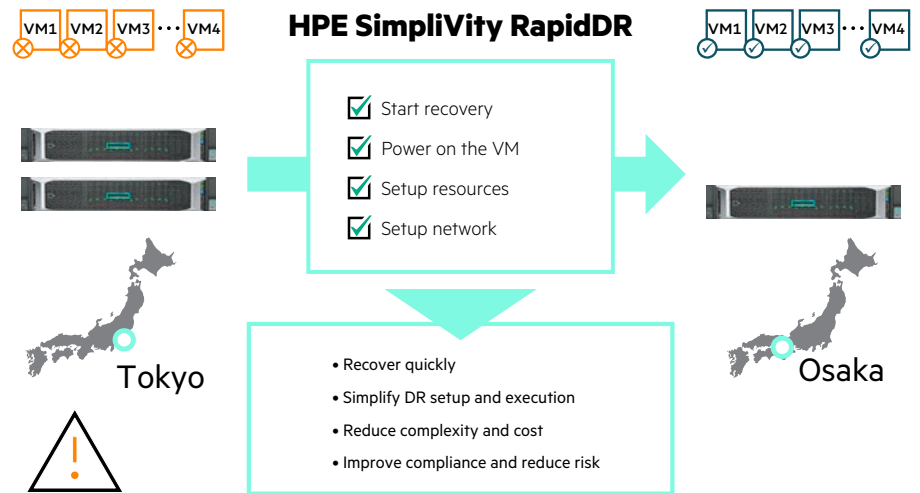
VM1 VM2 VM3 ··· VM4

HPE SimpliVity RapidDR

VM1 VM2 VM3 ··· VM4

Start recovery
Power on the VM
Setup resources
Setup network

Tokyo

Osaka

• Recover quickly
• Simplify DR setup and execution
• Reduce complexity and cost
• Improve compliance and reduce risk